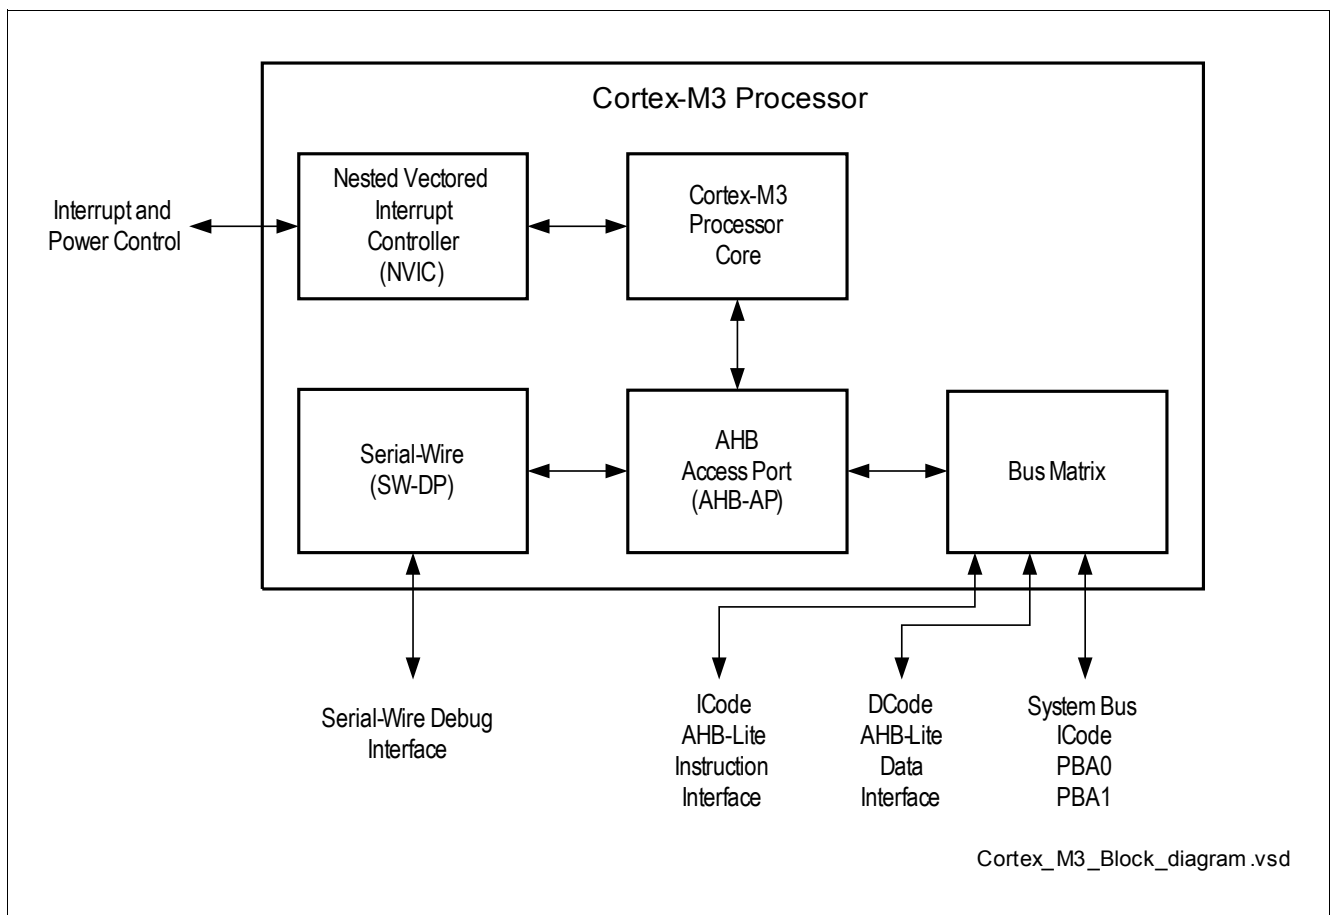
Cortex-M3 Processor

Interrupt and Power Control

Nested Vectored Interrupt Controller (NVIC)

Cortex-M3 Processor Core

Serial-Wire (SW-DP)

AHB Access Port (AHB-AP)

Bus Matrix

Serial-Wire Debug Interface

ICode AHB-Lite Instruction Interface

DCode AHB-Lite Data Interface

System Bus ICode PBA0 PBA1

Cortex_M3_Block_diagram .vsd